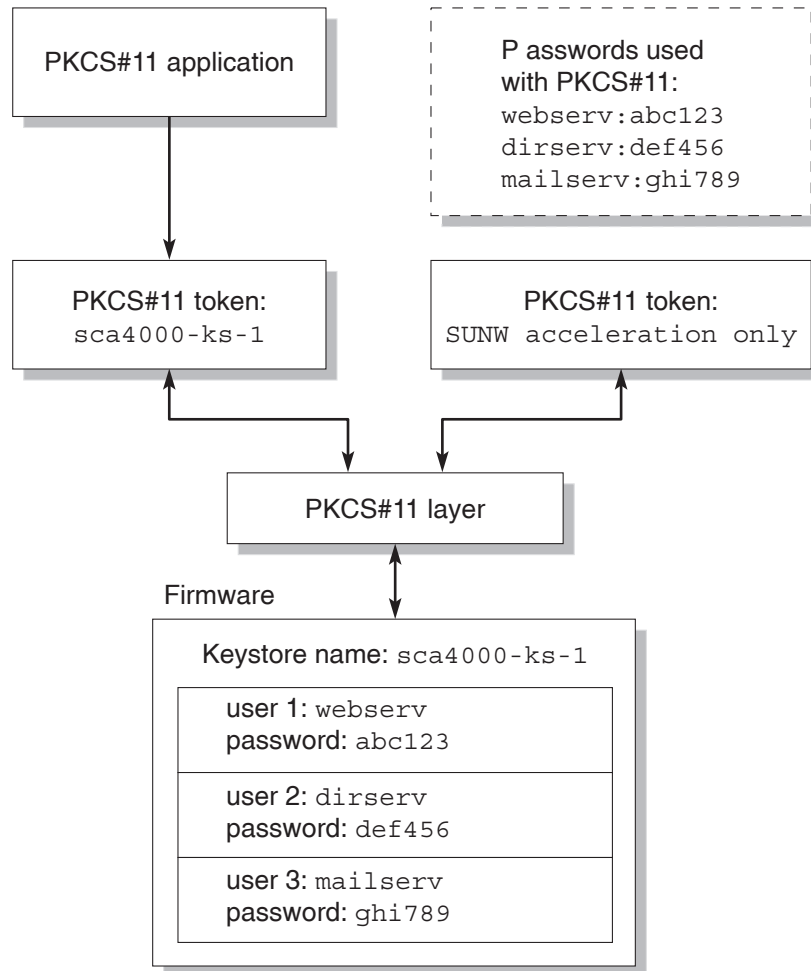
PKCS#11 application

P asswords used with PKCS#11:
webserv:abc123
dirserv:def456
mailserv:ghi789

PKCS#11 token:
sca4000-ks-1

PKCS#11 token:
SUNW acceleration only

PKCS#11 layer

Firmware

Keystore name: sca4000-ks-1

user 1: webserv
password: abc123

user 2: dirserv
password: def456

user 3: mailserv
password: ghi789